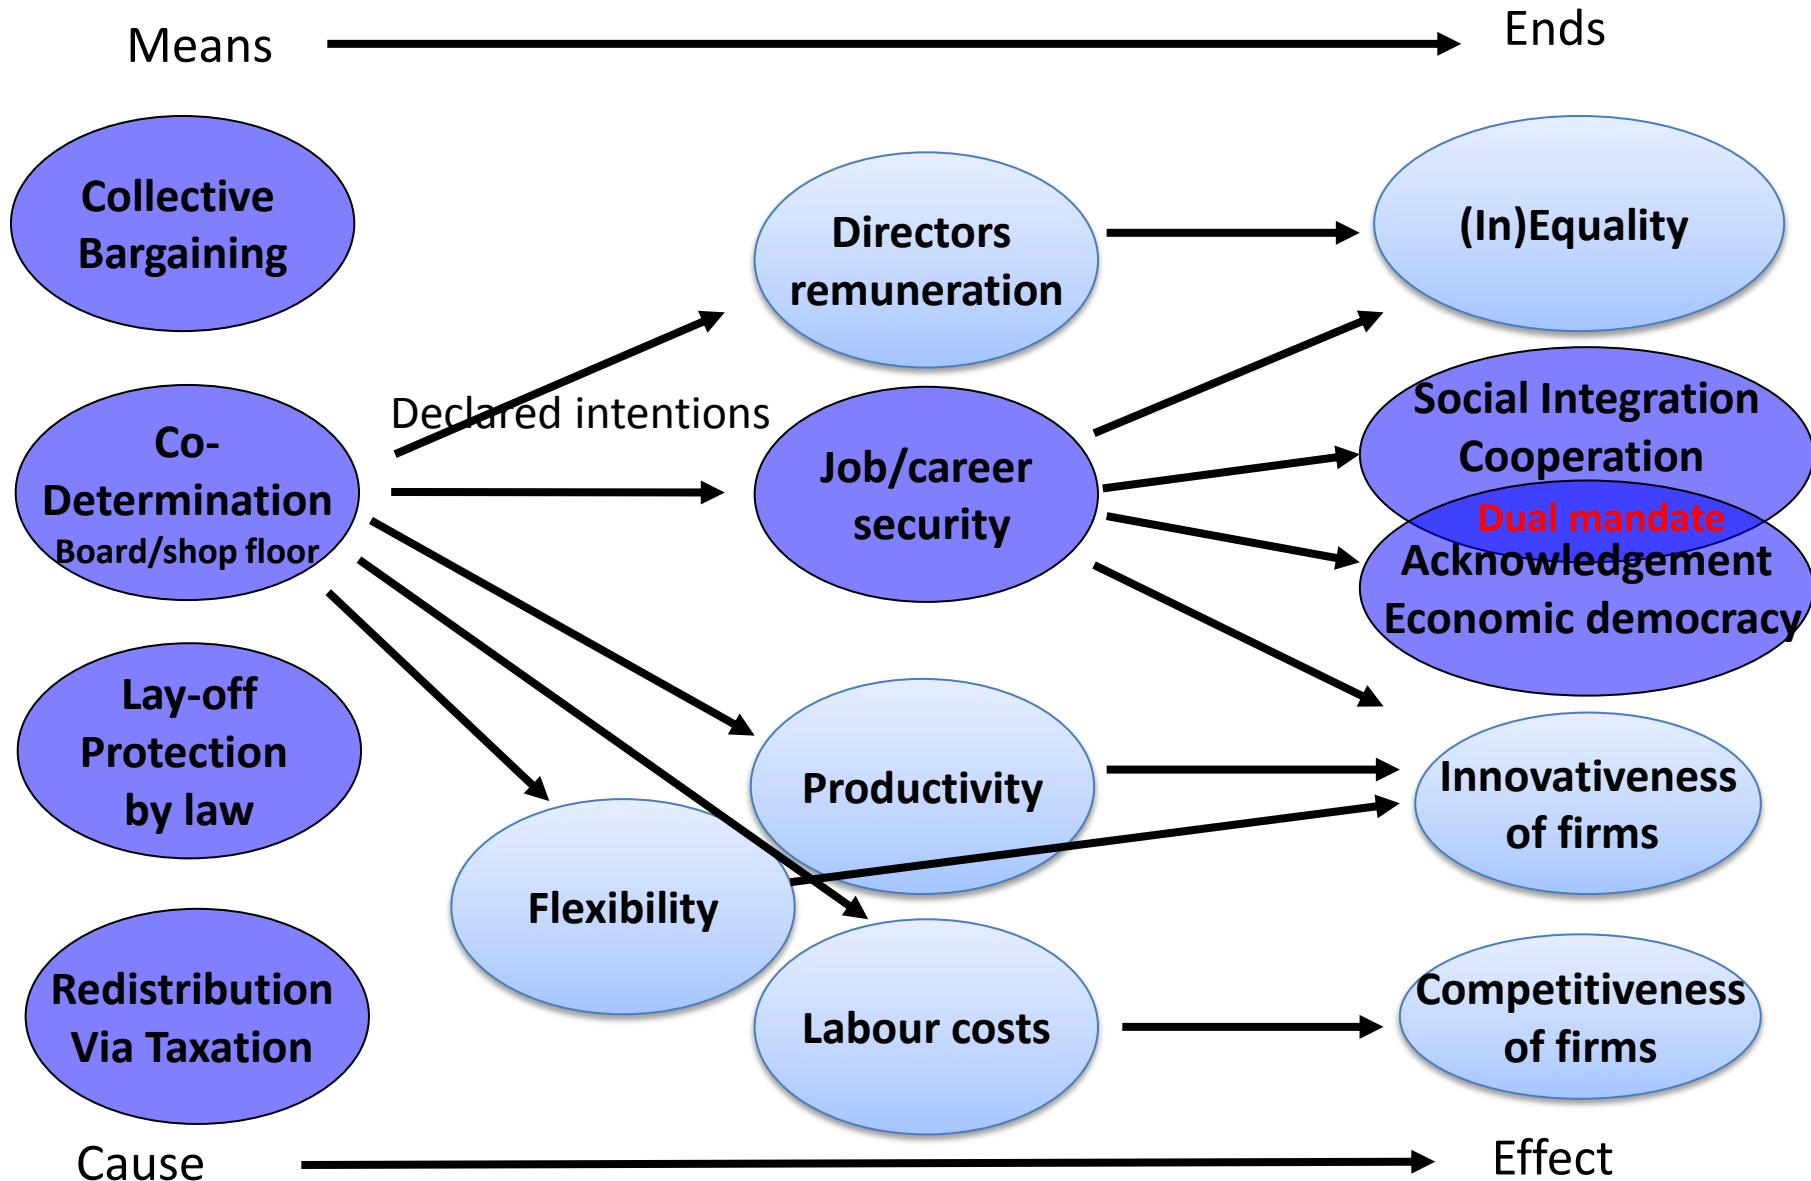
Means

Ends

Collective Bargaining

Directors remuneration

(In)Equality

Declared intentions

Co-Determination
Board/shop floor

Job/career security

Social Integration
Cooperation

Dual mandate

Acknowledgement
Economic democracy

Lay-off Protection by law

Productivity

Innovativeness of firms

Flexibility

Labour costs

Redistribution Via Taxation

Competitiveness of firms

Cause

Effect